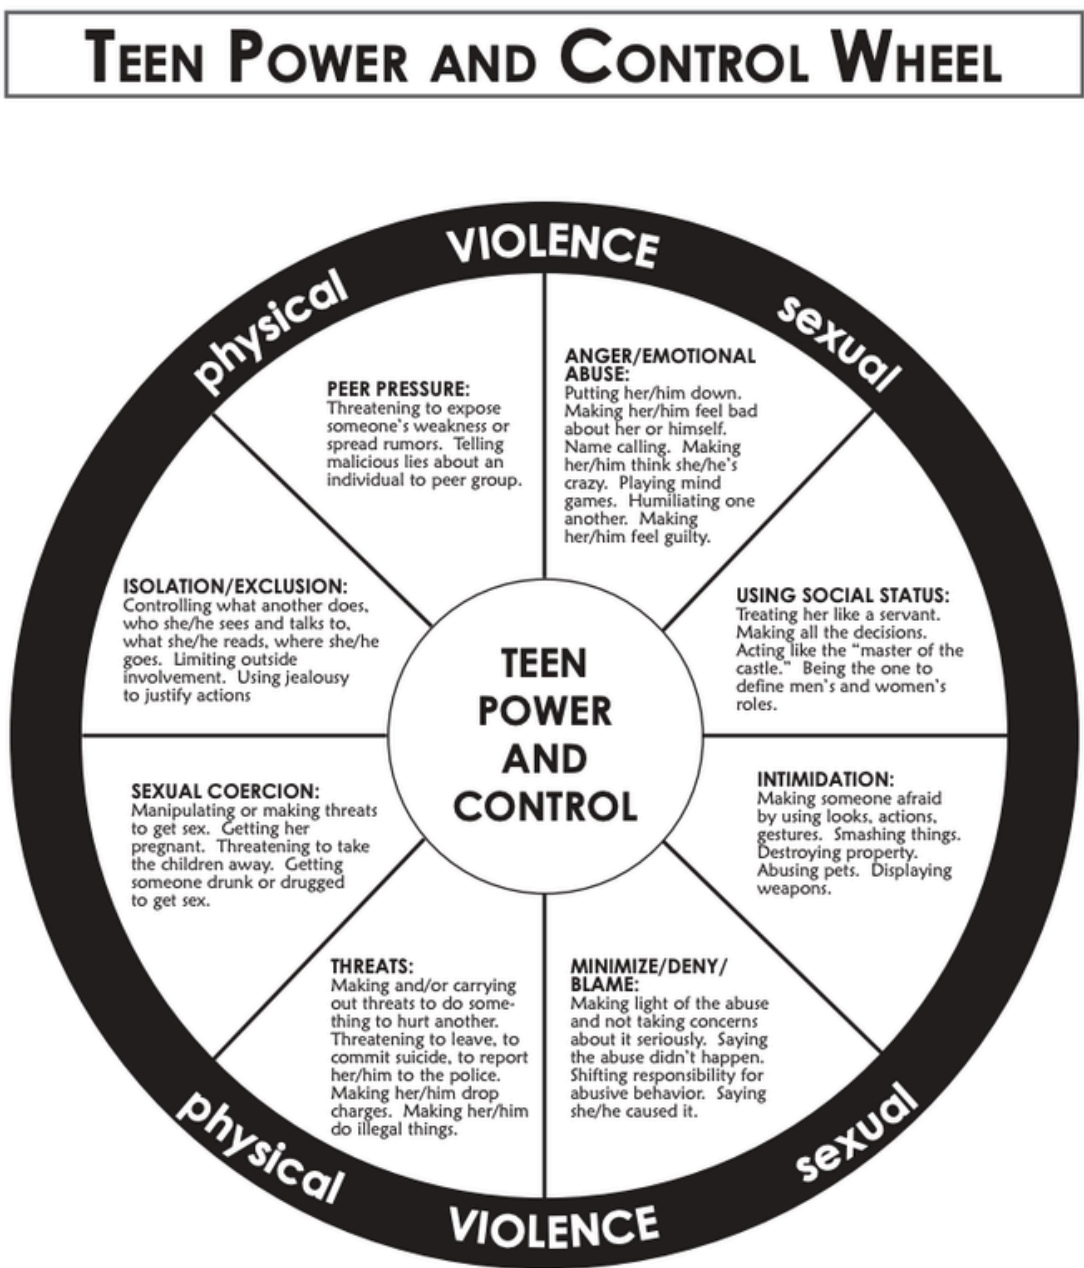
TEEN POWER AND CONTROL WHEEL

VIOLENCE

physical

sexual

PEER PRESSURE:
Threatening to expose someone's weakness or spread rumors. Telling malicious lies about an individual to peer group.

ANGER/EMOTIONAL ABUSE:
Putting her/him down. Making her/him feel bad about her or himself. Name calling. Making her/him think she/he's crazy. Playing mind games. Humiliating one another. Making her/him feel guilty.

ISOLATION/EXCLUSION:
Controlling what another does, who she/he sees and talks to, what she/he reads, where she/he goes. Limiting outside involvement. Using jealousy to justify actions

USING SOCIAL STATUS:
Treating her like a servant. Making all the decisions. Acting like the "master of the castle." Being the one to define men's and women's roles.

TEEN POWER AND CONTROL

SEXUAL COERCION:
Manipulating or making threats to get sex. Getting her pregnant. Threatening to take the children away. Getting someone drunk or drugged to get sex.

INTIMIDATION:
Making someone afraid by using looks, actions, gestures. Smashing things. Destroying property. Abusing pets. Displaying weapons.

THREATS:
Making and/or carrying out threats to do something to hurt another. Threatening to leave, to commit suicide, to report her/him to the police. Making her/him drop charges. Making her/him do illegal things.

MINIMIZE/DENY/ BLAME:
Making light of the abuse and not taking concerns about it seriously. Saying the abuse didn't happen. Shifting responsibility for abusive behavior. Saying she/he caused it.

physical

sexual

VIOLENCE